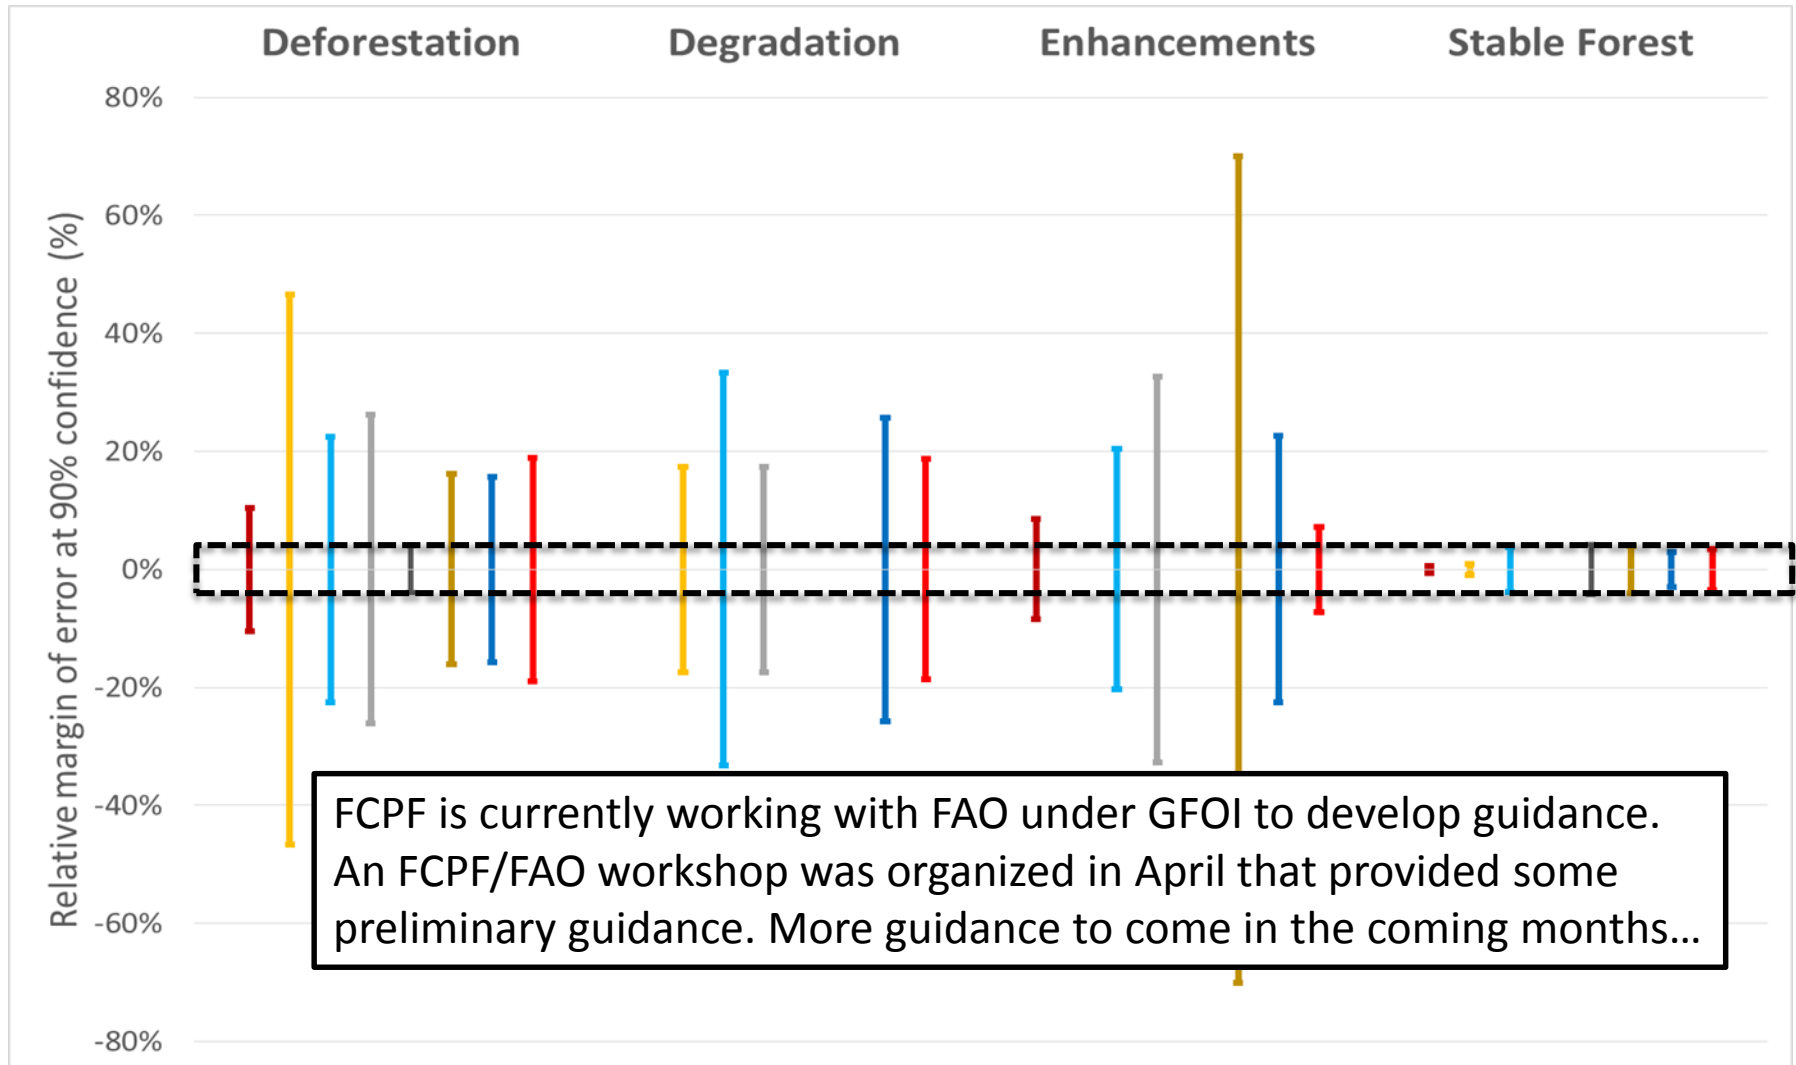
Deforestation Degradation Enhancements Stable Forest

80%
60%
40%
20%
0%
-20%
-40%
-60%
-80%

Relative margin of error at 90% confidence (%)

FCPF is currently working with FAO under GFOI to develop guidance. An FCPF/FAO workshop was organized in April that provided some preliminary guidance. More guidance to come in the coming months…